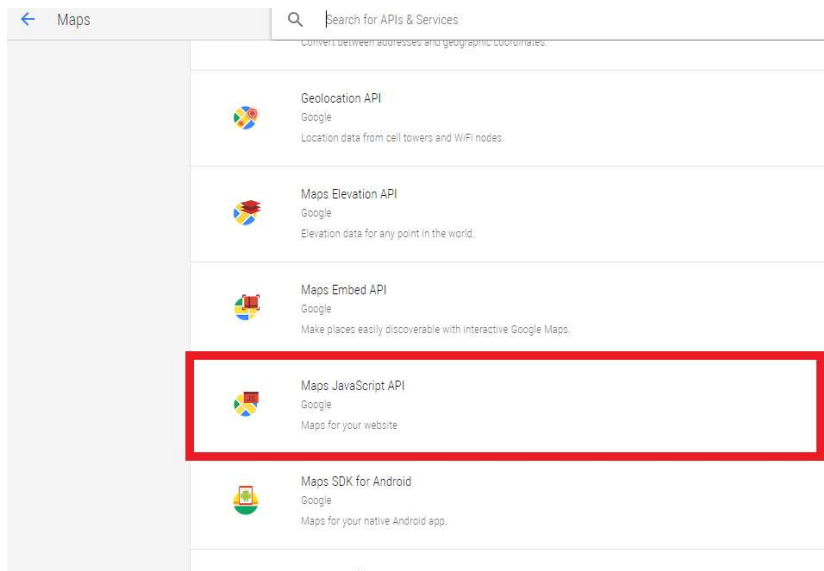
← Maps

Search for APIs & Services

Convert between addresses and geographic coordinates.

Geolocation API
Google
Location data from cell towers and WiFi nodes.

Maps Elevation API
Google
Elevation data for any point in the world.

Maps Embed API
Google
Make places easily discoverable with interactive Google Maps.

Maps JavaScript API
Google
Maps for your website

Maps SDK for Android
Google
Maps for your native Android app.